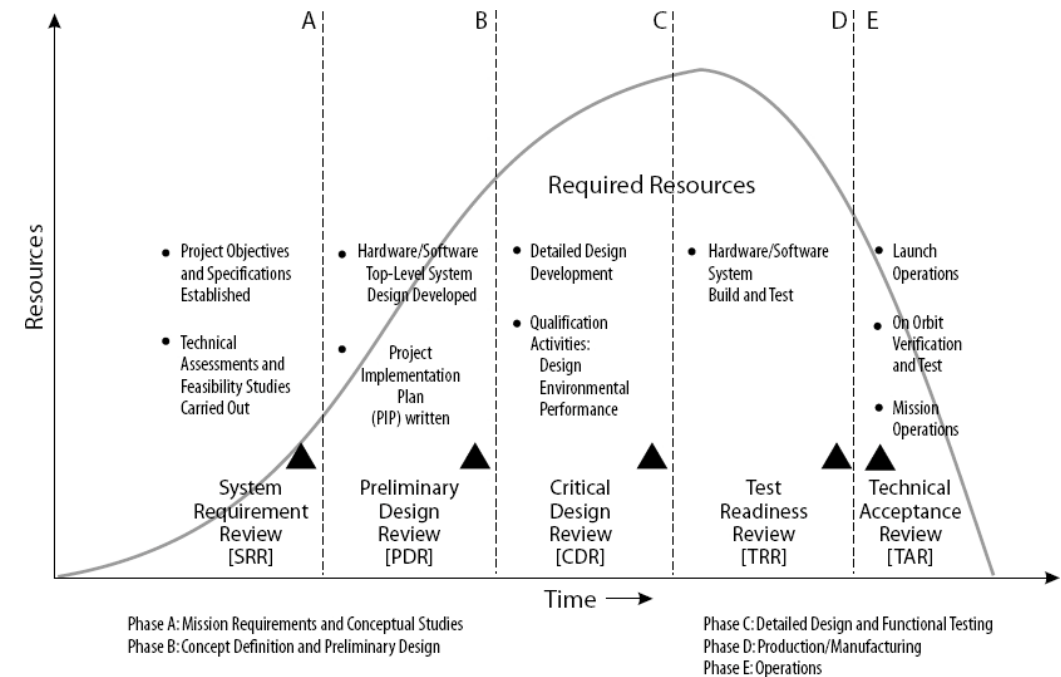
A
B
C
D
E

Resources

Required Resources

• Project Objectives and Specifications Established

• Technical Assessments and Feasibility Studies Carried Out

System Requirement Review [SRR]

• Hardware/Software Top-Level System Design Developed

• Project Implementation Plan (PIP) written

Preliminary Design Review [PDR]

• Detailed Design Development

• Qualification Activities: Design Environmental Performance

Critical Design Review [CDR]

• Hardware/Software System Build and Test

Test Readiness Review [TRR]

• Launch Operations

• On Orbit Verification and Test

• Mission Operations

Technical Acceptance Review [TAR]

Time ⟶

Phase A: Mission Requirements and Conceptual Studies
Phase B: Concept Definition and Preliminary Design

Phase C: Detailed Design and Functional Testing
Phase D: Production/Manufacturing
Phase E: Operations